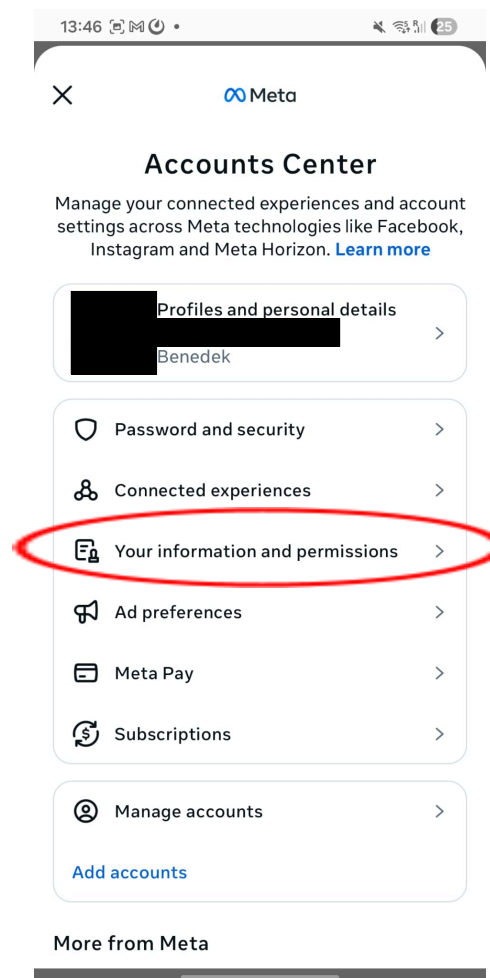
13:46 25

Meta

Accounts Center

Manage your connected experiences and account settings across Meta technologies like Facebook, Instagram and Meta Horizon. Learn more

Profiles and personal details
Benedek

Password and security

Connected experiences

Your information and permissions

Ad preferences

Meta Pay

Subscriptions

Manage accounts

Add accounts

More from Meta